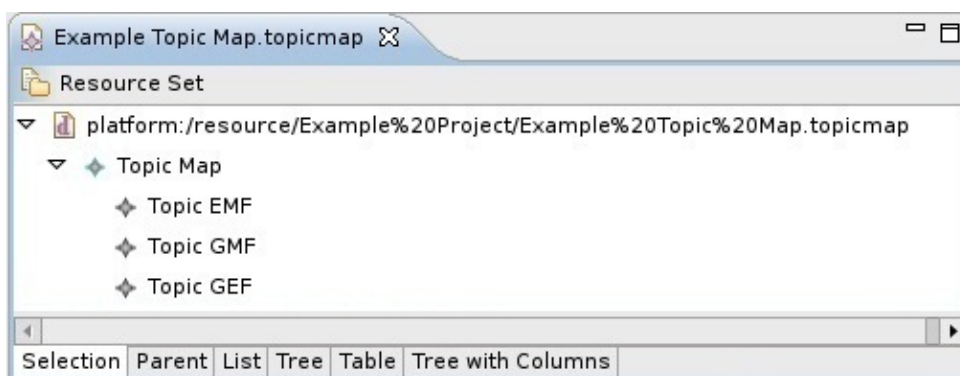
Example Topic Map.topicmap

Resource Set

platform:/resource/Example%20Project/Example%20Topic%20Map.topicmap

Topic Map

Topic EMF

Topic GMF

Topic GEF

Selection | Parent | List | Tree | Table | Tree with Columns